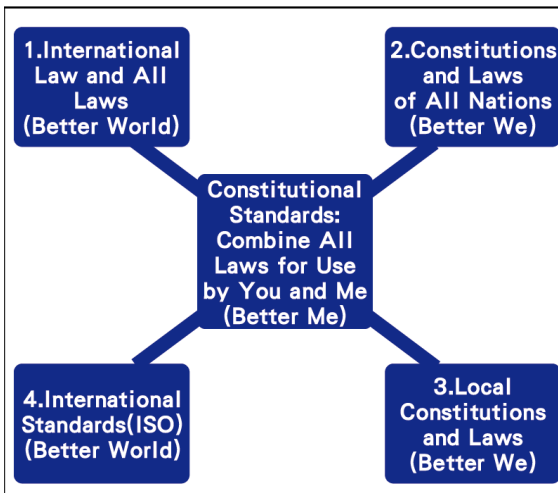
1.International Law and All Laws (Better World)

2.Constitutions and Laws of All Nations (Better We)

Constitutional Standards: Combine All Laws for Use by You and Me (Better Me)

4.International Standards(ISO) (Better World)

3.Local Constitutions and Laws (Better We)